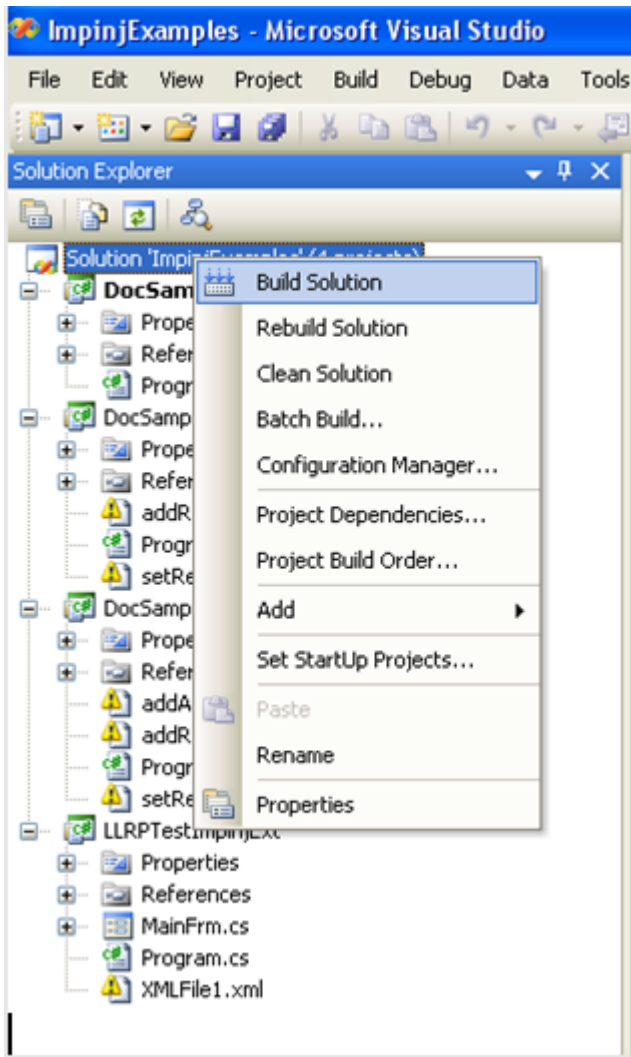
ImpinjExamples - Microsoft Visual Studio

File Edit View Project Build Debug Data Tools

Solution Explorer

Solution 'Impin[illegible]

DocSam
Prope
Refer
Progr
DocSamp
Prope
Refer
addR
Progr
setRe
DocSamp
Prope
Refer
addA
addR
Progr
setRe
LLRPTestImpinjExt
Properties
References
MainFrm.cs
Program.cs
XMLFile1.xml

Build Solution
Rebuild Solution
Clean Solution
Batch Build...
Configuration Manager...
Project Dependencies...
Project Build Order...
Add
Set StartUp Projects...
Paste
Rename
Properties